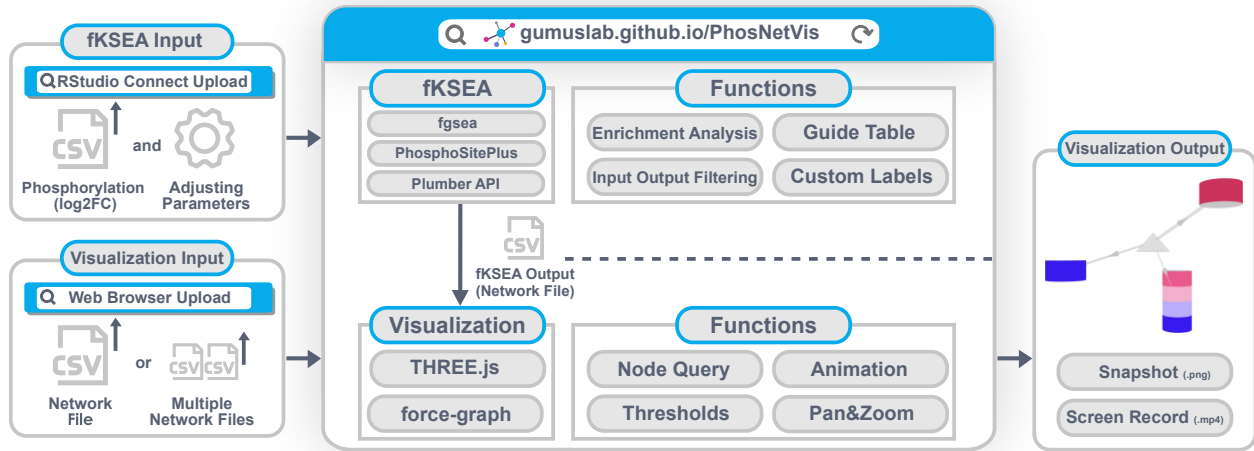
fKSEA Input

RStudio Connect Upload

CSV and

Phosphorylation (log2FC)

Adjusting Parameters

Visualization Input

Web Browser Upload

CSV or CSV CSV

Network File

Multiple Network Files

gumuslab.github.io/PhosNetVis

fKSEA

fgsea

PhosphoSitePlus

Plumber API

Functions

Enrichment Analysis

Guide Table

Input Output Filtering

Custom Labels

CSV

fKSEA Output (Network File)

Visualization

THREE.js

force-graph

Functions

Node Query

Animation

Thresholds

Pan&Zoom

Visualization Output

Snapshot (.png)

Screen Record (.mp4)